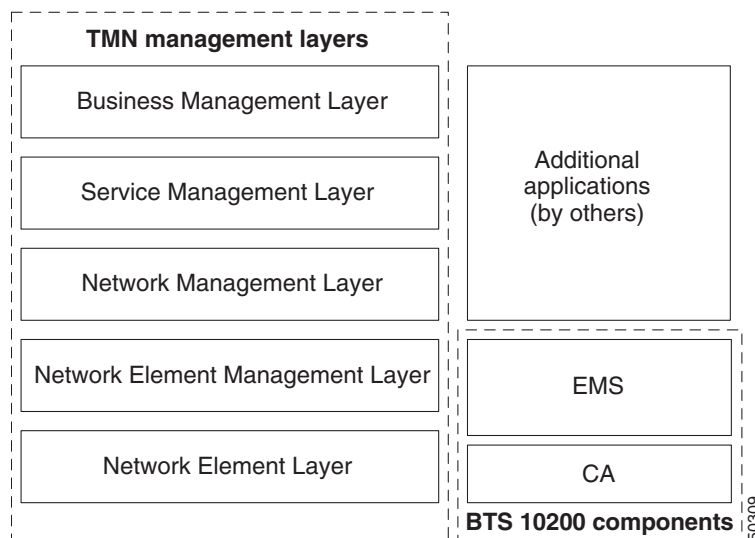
TMN management layers

Business Management Layer

Service Management Layer

Network Management Layer

Network Element Management Layer

Network Element Layer

Additional applications (by others)

EMS

CA

BTS 10200 components

50309